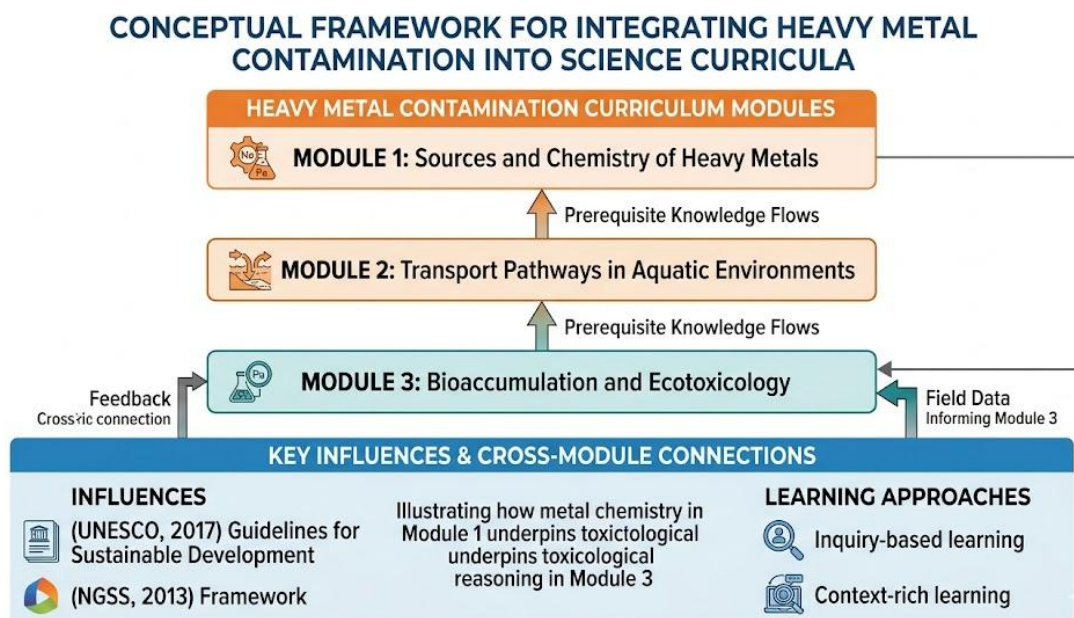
CONCEPTUAL FRAMEWORK FOR INTEGRATING HEAVY METAL CONTAMINATION INTO SCIENCE CURRICULA

HEAVY METAL CONTAMINATION CURRICULUM MODULES

Ne Pe

MODULE 1: Sources and Chemistry of Heavy Metals

Prerequisite Knowledge Flows

MODULE 2: Transport Pathways in Aquatic Environments

Prerequisite Knowledge Flows

Pu

MODULE 3: Bioaccumulation and Ecotoxicology

Feedback
Crossric connection

Field Data
Informing Module 3

KEY INFLUENCES & CROSS-MODULE CONNECTIONS

INFLUENCES

(UNESCO, 2017) Guidelines for Sustainable Development

(NGSS, 2013) Framework

Illustrating how metal chemistry in Module 1 underpins toxictological underpins toxicological reasoning in Module 3

LEARNING APPROACHES

Inquiry-based learning

Context-rich learning